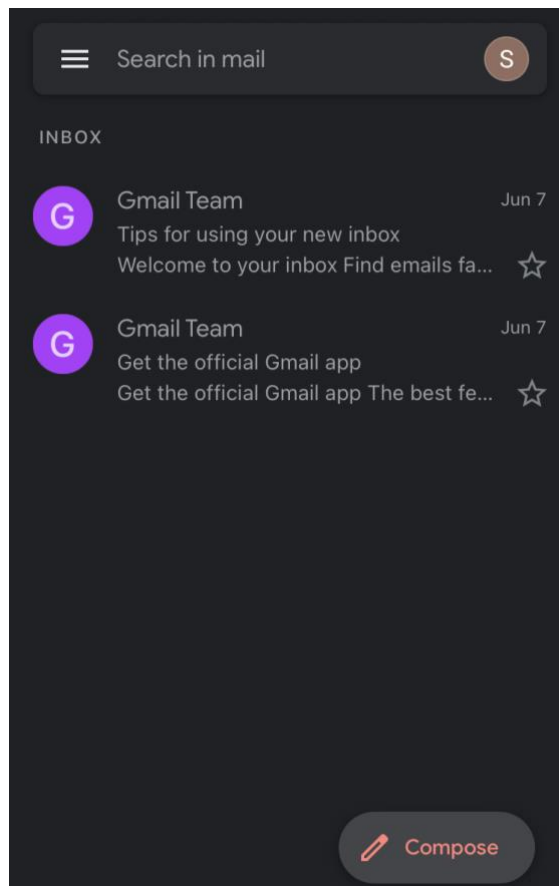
Search in mail

S

INBOX

G

Gmail Team

Jun 7

Tips for using your new inbox

Welcome to your inbox Find emails fa...

G

Gmail Team

Jun 7

Get the official Gmail app

Get the official Gmail app The best fe...

Compose